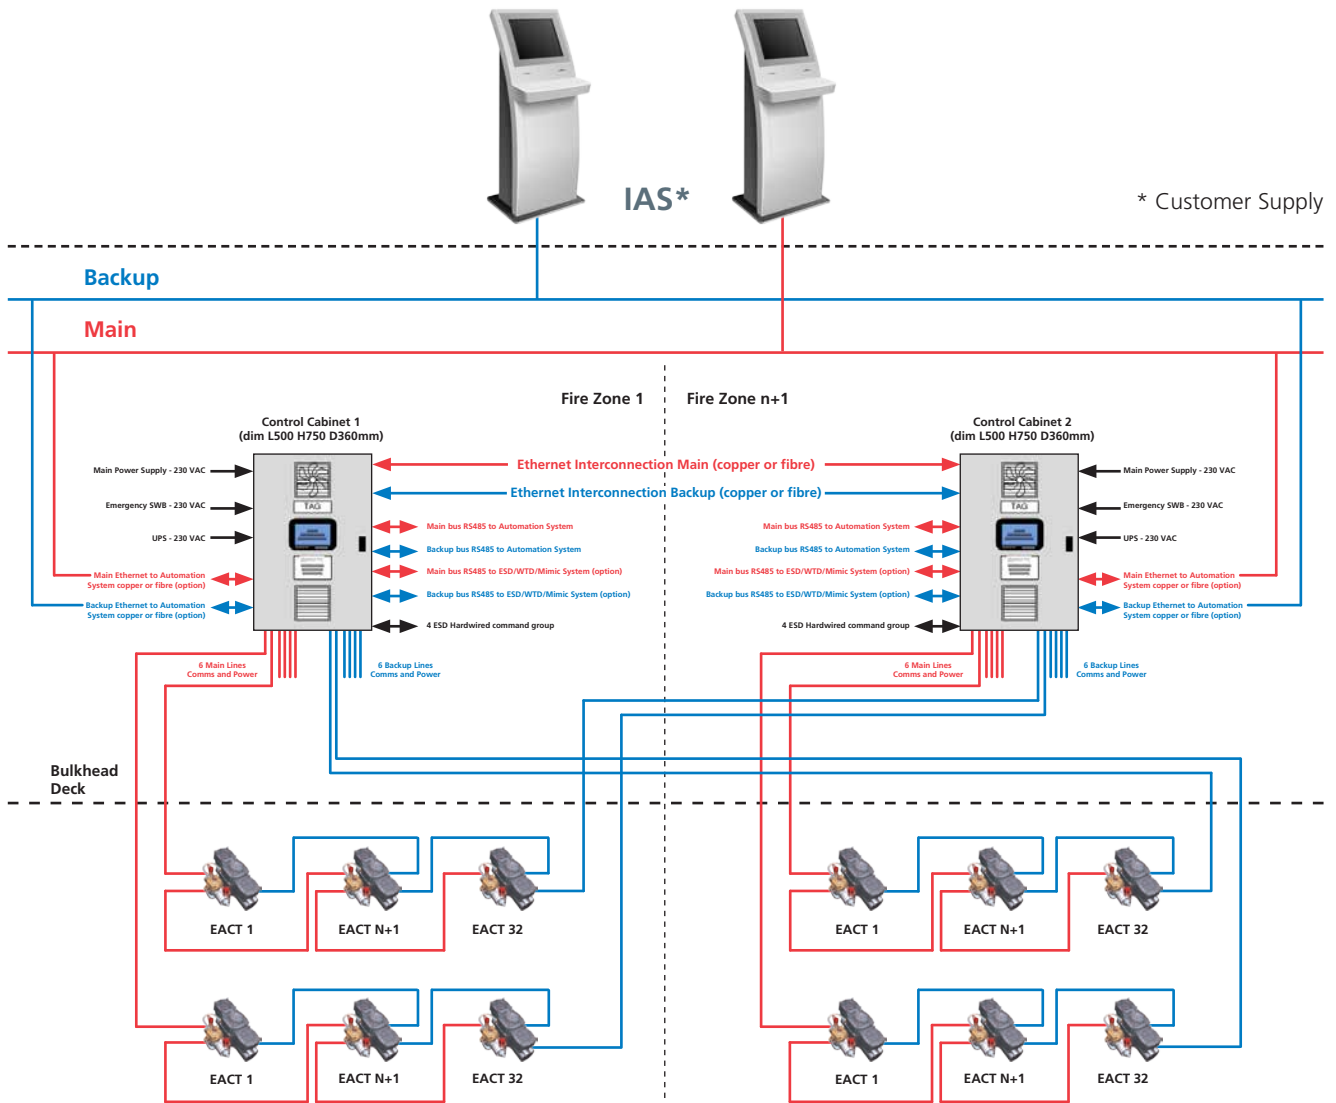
IAS*

* Customer Supply

Backup

Main

Fire Zone 1

Fire Zone n+1

Control Cabinet 1
(dim L500 H750 D360mm)

Control Cabinet 2
(dim L500 H750 D360mm)

TAG

TAG

Main Power Supply - 230 VAC

Emergency SWB - 230 VAC

UPS - 230 VAC

Main Ethernet to Automation System copper or fibre (option)

Backup Ethernet to Automation System copper or fibre (option)

Ethernet Interconnection Main (copper or fibre)

Ethernet Interconnection Backup (copper or fibre)

Main bus RS485 to Automation System

Backup bus RS485 to Automation System

Main bus RS485 to ESD/WTD/Mimic System (option)

Backup bus RS485 to ESD/WTD/Mimic System (option)

4 ESD Hardwired command group

Main bus RS485 to Automation System

Backup bus RS485 to Automation System

Main bus RS485 to ESD/WTD/Mimic System (option)

Backup bus RS485 to ESD/WTD/Mimic System (option)

4 ESD Hardwired command group

Main Power Supply - 230 VAC

Emergency SWB - 230 VAC

UPS - 230 VAC

Main Ethernet to Automation System copper or fibre (option)

Backup Ethernet to Automation System copper or fibre (option)

6 Main Lines Comms and Power

6 Backup Lines Comms and Power

6 Main Lines Comms and Power

6 Backup Lines Comms and Power

Bulkhead Deck

EACT 1

EACT N+1

EACT 32

EACT 1

EACT N+1

EACT 32

EACT 1

EACT N+1

EACT 32

EACT 1

EACT N+1

EACT 32